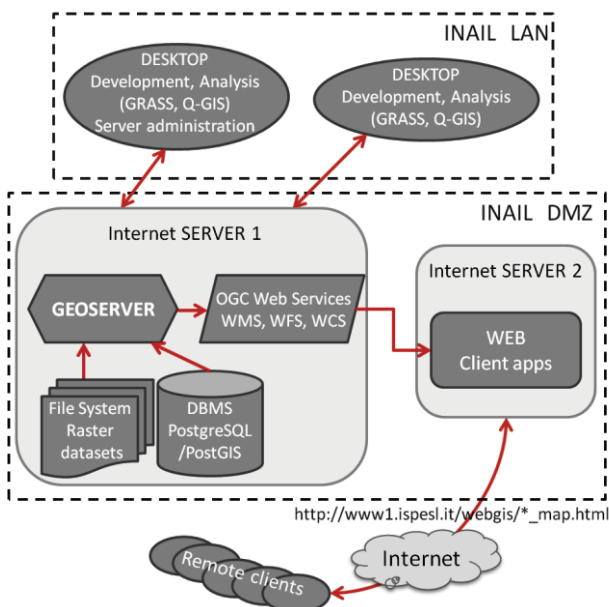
INAIL LAN

DESKTOP
Development, Analysis
(GRASS, Q-GIS)
Server administration

DESKTOP
Development, Analysis
(GRASS, Q-GIS)

INAIL DMZ

Internet SERVER 1

GEOSERVER

OGC Web Services
WMS, WFS, WCS

File System
Raster
datasets

DBMS
PostgreSQL
/PostGIS

Internet SERVER 2

WEB
Client apps

http://www1.ispesl.it/webgis/*_map.html

Internet

Remote clients